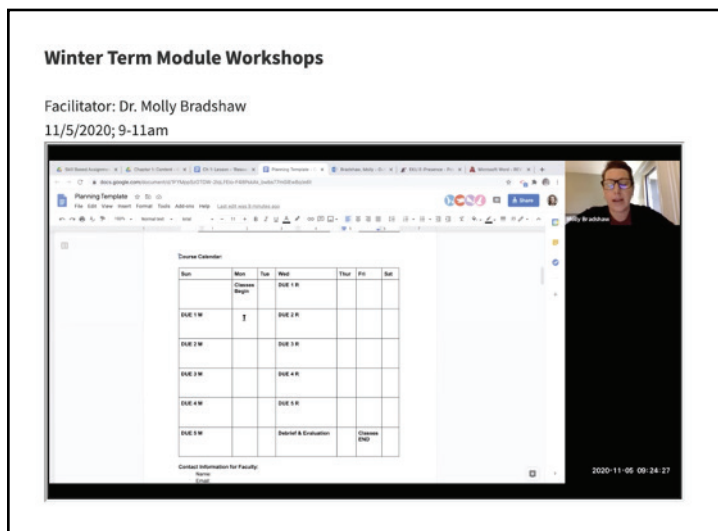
Winter Term Module Workshops

Facilitator: Dr. Molly Bradshaw

11/5/2020; 9-11am

Planning Template

File Edit View Insert Format Tools Add-ons Help

Share

Molly Bradshaw

Course Calendar:

| Sun | Mon | Tue | Wed | Thur | Fri | Sat |
|---|---|---|---|---|---|---|
| | Classes Begin | | DUE 1 R | | | |
| DUE 1 W | | | DUE 2 R | | | |
| DUE 2 W | | | DUE 3 R | | | |
| DUE 3 W | | | DUE 4 R | | | |
| DUE 4 W | | | DUE 5 R | | | |
| DUE 5 W | | | Debrief & Evaluation | | Classes END | |

Contact Information for Faculty:

Name:

Email:

2020-11-05 09:24:27